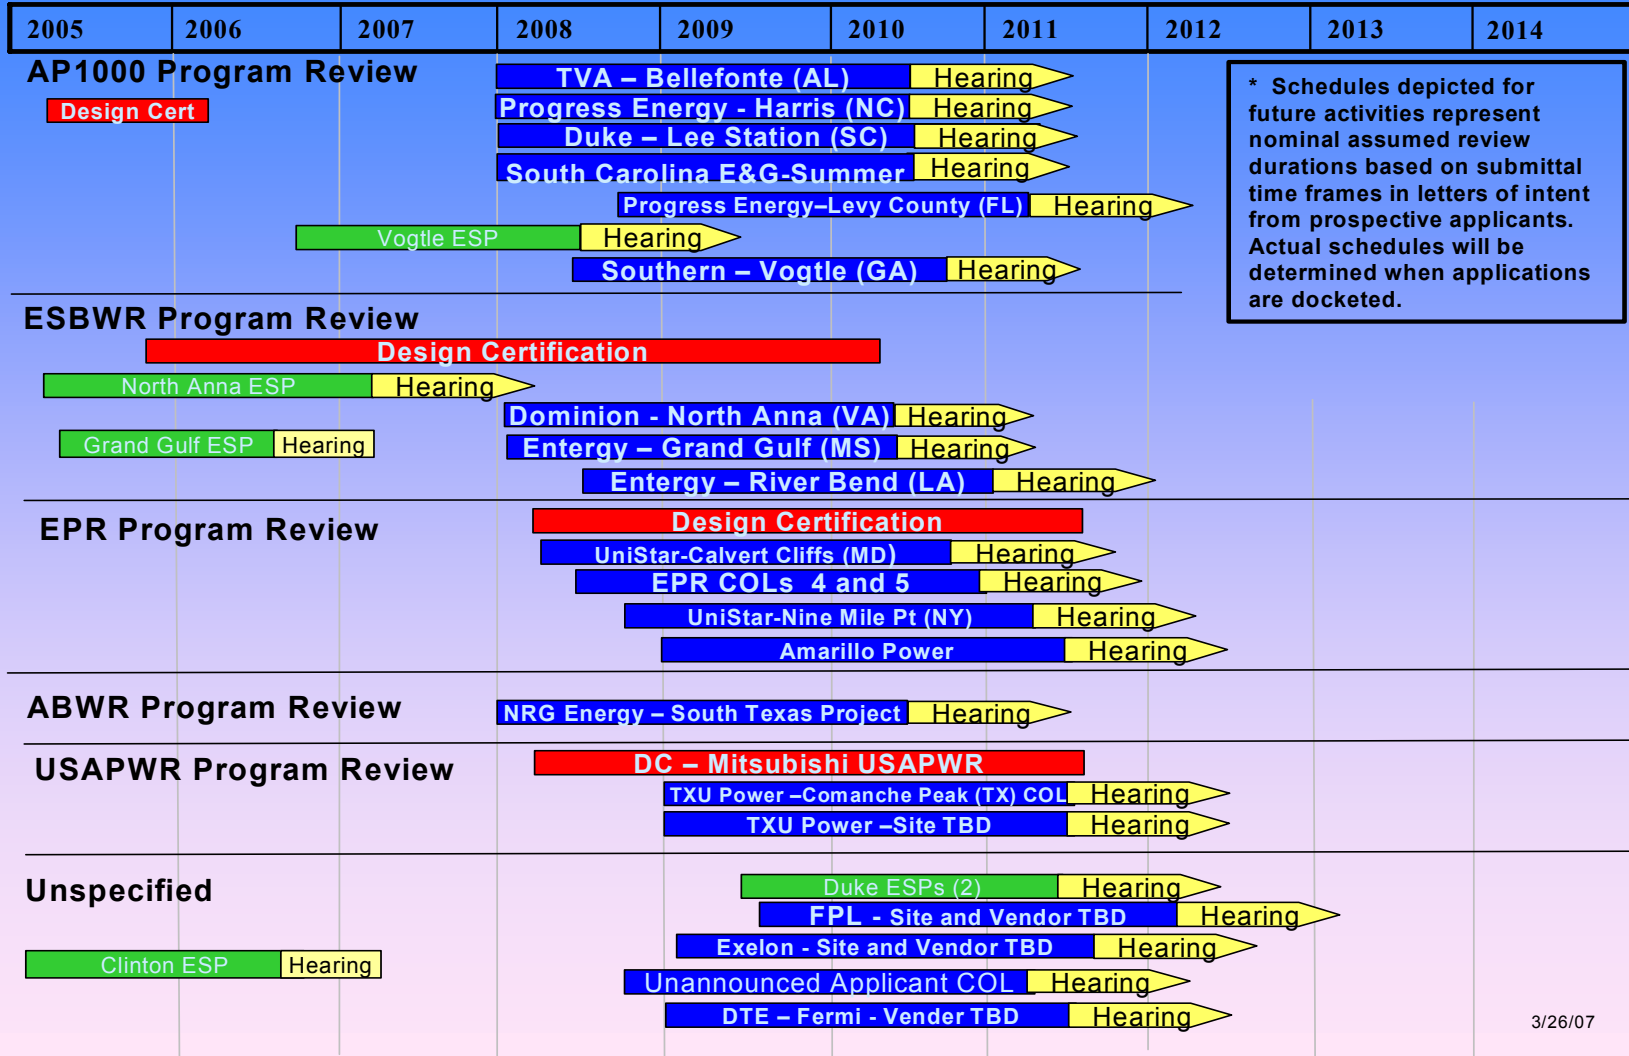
| 2005 | 2006 | 2007 | 2008 | 2009 | 2010 | 2011 | 2012 | 2013 | 2014 |
|---|---|---|---|---|---|---|---|---|---|

AP1000 Program Review

Design Cert

TVA – Bellefonte (AL) Hearing

Progress Energy - Harris (NC) Hearing

Duke – Lee Station (SC) Hearing

South Carolina E&G-Summer Hearing

Progress Energy–Levy County (FL) Hearing

Vogtle ESP Hearing

Southern – Vogtle (GA) Hearing

* Schedules depicted for future activities represent nominal assumed review durations based on submittal time frames in letters of intent from prospective applicants. Actual schedules will be determined when applications are docketed.

ESBWR Program Review

Design Certification

North Anna ESP Hearing

Dominion - North Anna (VA) Hearing

Grand Gulf ESP Hearing

Entergy – Grand Gulf (MS) Hearing

Entergy – River Bend (LA) Hearing

EPR Program Review

Design Certification

UniStar-Calvert Cliffs (MD) Hearing

EPR COLs 4 and 5 Hearing

UniStar-Nine Mile Pt (NY) Hearing

Amarillo Power Hearing

ABWR Program Review

NRG Energy – South Texas Project Hearing

USAPWR Program Review

DC – Mitsubishi USAPWR

TXU Power –Comanche Peak (TX) COL Hearing

TXU Power –Site TBD Hearing

Unspecified

Duke ESPs (2) Hearing

FPL - Site and Vendor TBD Hearing

Exelon - Site and Vendor TBD Hearing

Clinton ESP Hearing

Unannounced Applicant COL Hearing

DTE – Fermi - Vender TBD Hearing

3/26/07